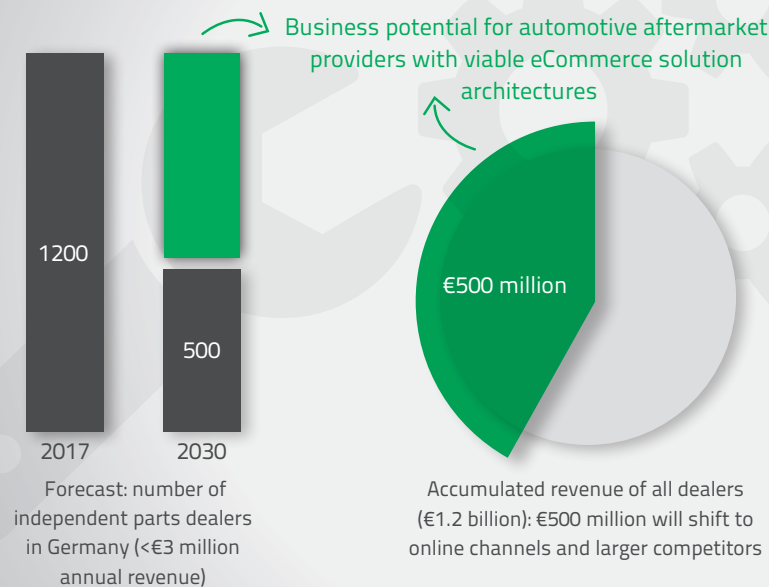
Business potential for automotive aftermarket providers with viable eCommerce solution architectures

1200

500

2017 2030

Forecast: number of independent parts dealers in Germany (<€3 million annual revenue)

€500 million

Accumulated revenue of all dealers (€1.2 billion): €500 million will shift to online channels and larger competitors